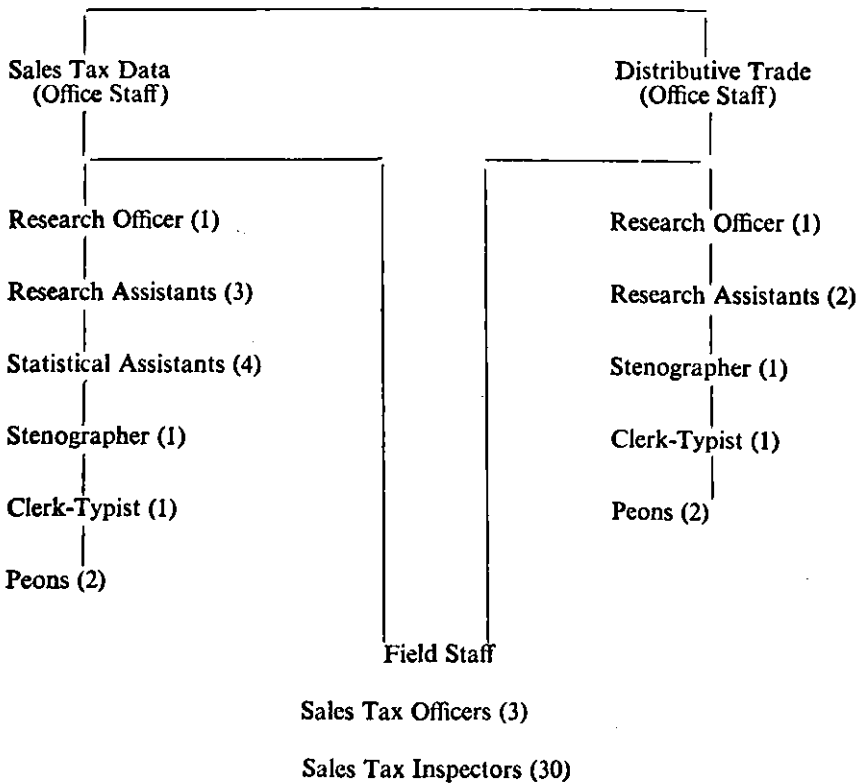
Sales Tax Data
(Office Staff)

Distributive Trade
(Office Staff)

Research Officer (1)

Research Assistants (3)

Statistical Assistants (4)

Stenographer (1)

Clerk-Typist (1)

Peons (2)

Research Officer (1)

Research Assistants (2)

Stenographer (1)

Clerk-Typist (1)

Peons (2)

Field Staff

Sales Tax Officers (3)

Sales Tax Inspectors (30)